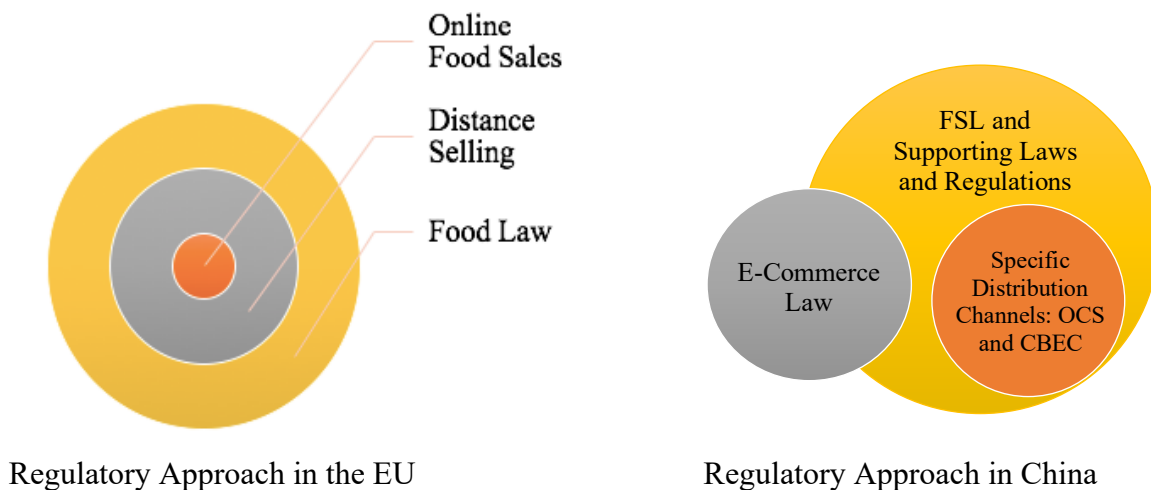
Online Food Sales

Distance Selling

Food Law

Regulatory Approach in the EU

FSL and Supporting Laws and Regulations

E-Commerce Law

Specific Distribution Channels: OCS and CBEC

Regulatory Approach in China